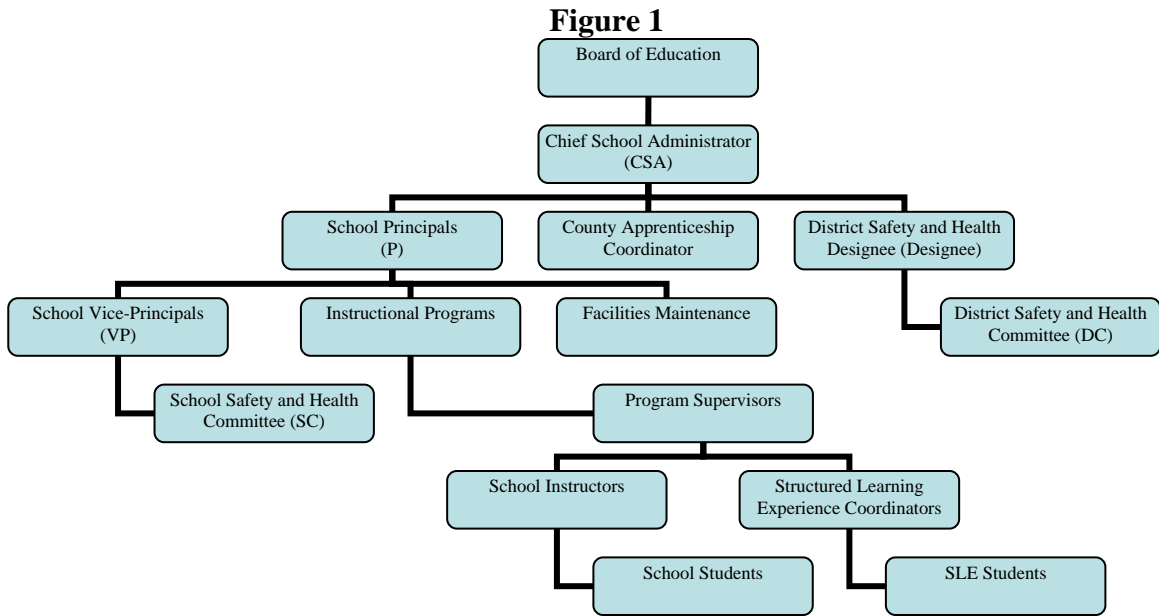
Figure 1

Board of Education

Chief School Administrator (CSA)

School Principals (P)

County Apprenticeship Coordinator

District Safety and Health Designee (Designee)

School Vice-Principals (VP)

Instructional Programs

Facilities Maintenance

District Safety and Health Committee (DC)

School Safety and Health Committee (SC)

Program Supervisors

School Instructors

Structured Learning Experience Coordinators

School Students

SLE Students